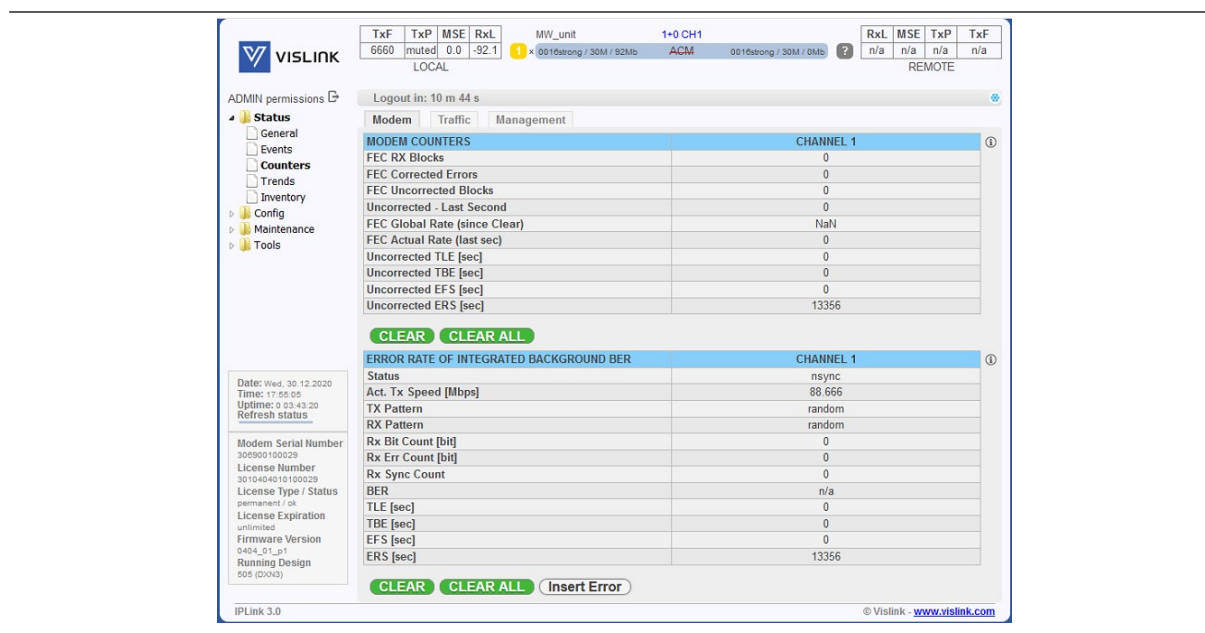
VISLINK

| TxF | TxP | MSE | RxL |
|---|---|---|---|
| 6660 | muted | 0.0 | -92.1 |

LOCAL

MW_unit 1+0 CH1

1 × 0016strong / 30M / 92Mb ACM 0016strong / 30M / 0Mb ?

| RxL | MSE | TxP | TxF |
|---|---|---|---|
| n/a | n/a | n/a | n/a |

REMOTE

ADMIN permissions

Logout in: 10 m 44 s

Status
General
Events
Counters
Trends
Inventory
Config
Maintenance
Tools

Modem Traffic Management

| MODEM COUNTERS | CHANNEL 1 |
|---|---|
| FEC RX Blocks | 0 |
| FEC Corrected Errors | 0 |
| FEC Uncorrected Blocks | 0 |
| Uncorrected - Last Second | 0 |
| FEC Global Rate (since Clear) | NaN |
| FEC Actual Rate (last sec) | 0 |
| Uncorrected TLE [sec] | 0 |
| Uncorrected TBE [sec] | 0 |
| Uncorrected EFS [sec] | 0 |
| Uncorrected ERS [sec] | 13356 |

CLEAR CLEAR ALL

| ERROR RATE OF INTEGRATED BACKGROUND BER | CHANNEL 1 |
|---|---|
| Status | nsync |
| Act. Tx Speed [Mbps] | 88.666 |
| TX Pattern | random |
| RX Pattern | random |
| Rx Bit Count [bit] | 0 |
| Rx Err Count [bit] | 0 |
| Rx Sync Count | 0 |
| BER | n/a |
| TLE [sec] | 0 |
| TBE [sec] | 0 |
| EFS [sec] | 0 |
| ERS [sec] | 13356 |

CLEAR CLEAR ALL Insert Error

Date: Wed, 30.12.2020
Time: 17:55:05
Uptime: 0 03:43:20
Refresh status

Modem Serial Number
306900100029
License Number
3010404010100029
License Type / Status
permanent / ok
License Expiration
unlimited
Firmware Version
0404_01_p1
Running Design
505 (DXN3)

IPLink 3.0

© Vislink - www.vislink.com